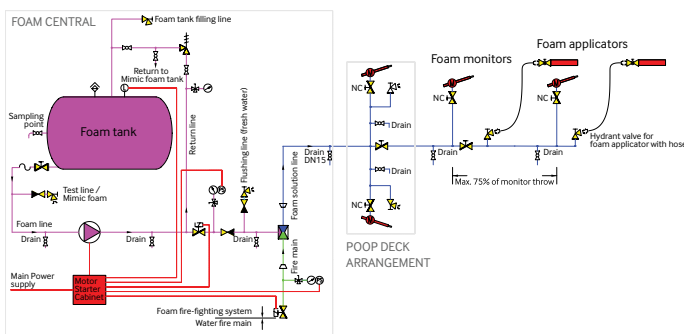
FOAM CENTRAL

Foam tank filling line

Return to Mimic foam tank

Sampling point

Foam tank

Return line

Flushing line (fresh water)

Test line / Mimic foam

Foam line

Drain

Drain

Drain

Foam solution line

Drain DN15

Fire main

Main Power supply

Motor Starter Cabinet

Foam fire-fighting system

Water fire main

NC

Drain

Drain

NC

POOP DECK ARRANGEMENT

Foam monitors

Foam applicators

NC

NC

Drain

Drain

Hydrant valve for foam applicator with hose

Max. 75% of monitor throw